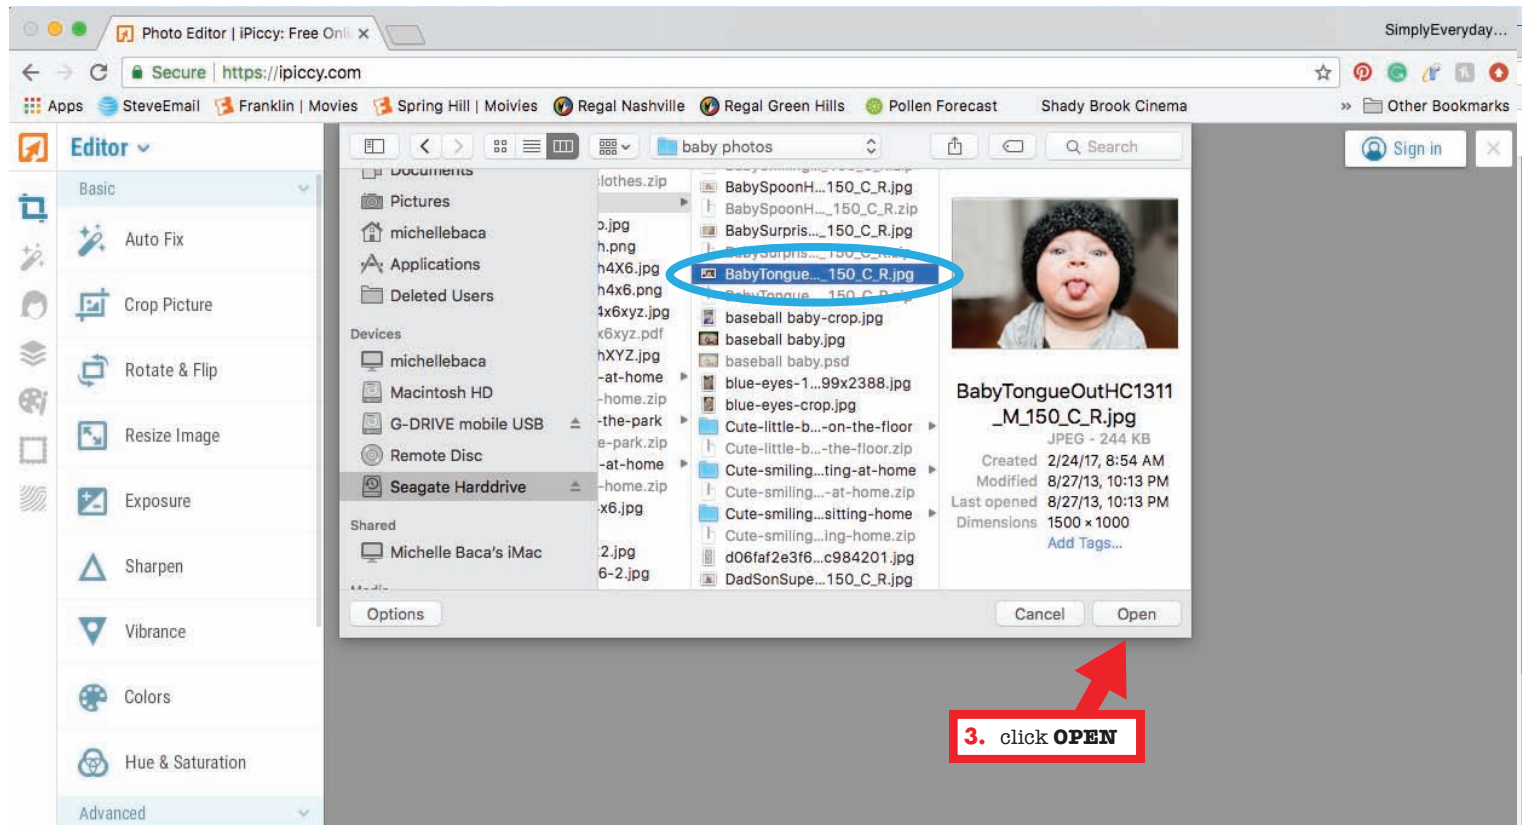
Photo Editor | iPiccy: Free Onl ×

SimplyEveryday...

Secure | https://ipiccy.com

Apps SteveEmail Franklin | Movies Spring Hill | Moivies Regal Nashville Regal Green Hills Pollen Forecast Shady Brook Cinema » Other Bookmarks

Editor

Basic

Auto Fix

Crop Picture

Rotate & Flip

Resize Image

Exposure

Sharpen

Vibrance

Colors

Hue & Saturation

Advanced

baby photos

Search

Sign in

Documents
Pictures
michellebaca
Applications
Deleted Users

Devices
michellebaca
Macintosh HD
G-DRIVE mobile USB
Remote Disc
Seagate Harddrive

Shared
Michelle Baca's iMac

lothes.zip
o.jpg
h.png
h4X6.jpg
h4x6.png
4x6xyz.jpg
x6xyz.pdf
hXYZ.jpg
-at-home
-home.zip
-the-park
e-park.zip
-at-home
-home.zip
x6.jpg
2.jpg
6-2.jpg

BabySpoonH...150_C_R.jpg
BabySpoonH..._150_C_R.zip
BabySurpris..._150_C_R.jpg
BabyTongue..._150_C_R.jpg
baseball baby-crop.jpg
baseball baby.jpg
baseball baby.psd
blue-eyes-1...99x2388.jpg
blue-eyes-crop.jpg
Cute-little-b...-on-the-floor
Cute-little-b...-the-floor.zip
Cute-smiling...ting-at-home
Cute-smiling...-at-home.zip
Cute-smiling...sitting-home
Cute-smiling...ing-home.zip
d06faf2e3f6...c984201.jpg
DadSonSupe...150_C_R.jpg

BabyTongueOutHC1311_M_150_C_R.jpg
JPEG - 244 KB
Created 2/24/17, 8:54 AM
Modified 8/27/13, 10:13 PM
Last opened 8/27/13, 10:13 PM
Dimensions 1500 × 1000
Add Tags...

Options

Cancel

Open

3. click OPEN